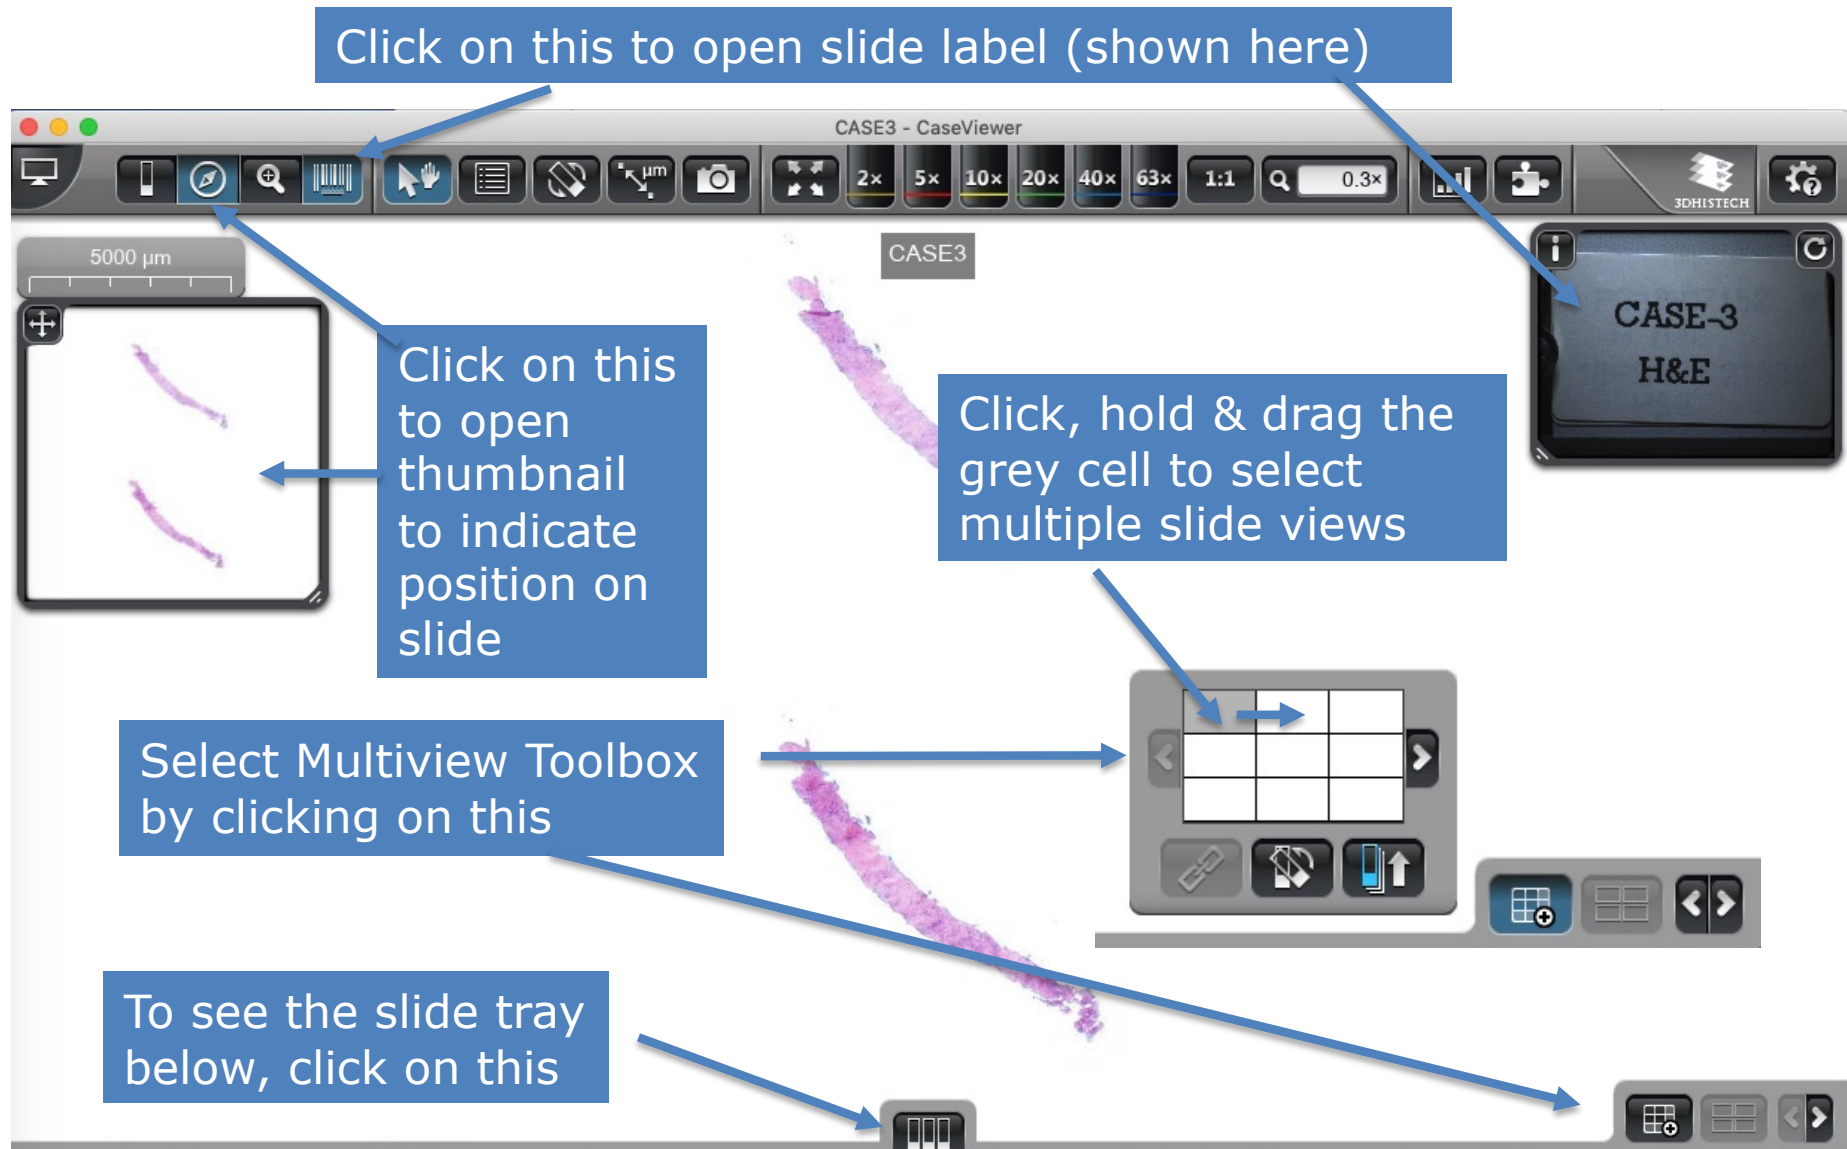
Click on this to open slide label (shown here)

CASE3 - CaseViewer

2x 5x 10x 20x 40x 63x 1:1 0.3x

3DHISTECH

5000 µm

CASE3

CASE-3
H&E

Click on this to open thumbnail to indicate position on slide

Click, hold & drag the grey cell to select multiple slide views

Select Multiview Toolbox by clicking on this

To see the slide tray below, click on this